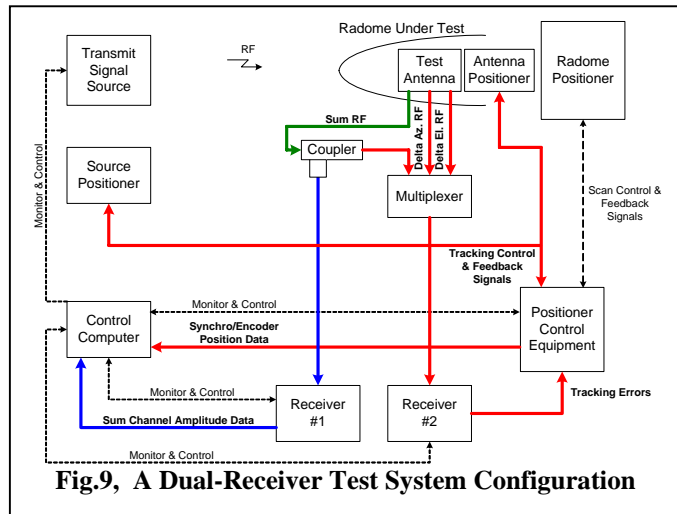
Radome Under Test

Transmit Signal Source

RF

Test Antenna

Antenna Positioner

Radome Positioner

Monitor & Control

Sum RF

Delta Az. RF

Delta El. RF

Coupler

Source Positioner

Multiplexer

Scan Control & Feedback Signals

Tracking Control & Feedback Signals

Monitor & Control

Control Computer

Synchro/Encoder Position Data

Positioner Control Equipment

Monitor & Control

Receiver #1

Receiver #2

Tracking Errors

Sum Channel Amplitude Data

Monitor & Control

Fig.9, A Dual-Receiver Test System Configuration